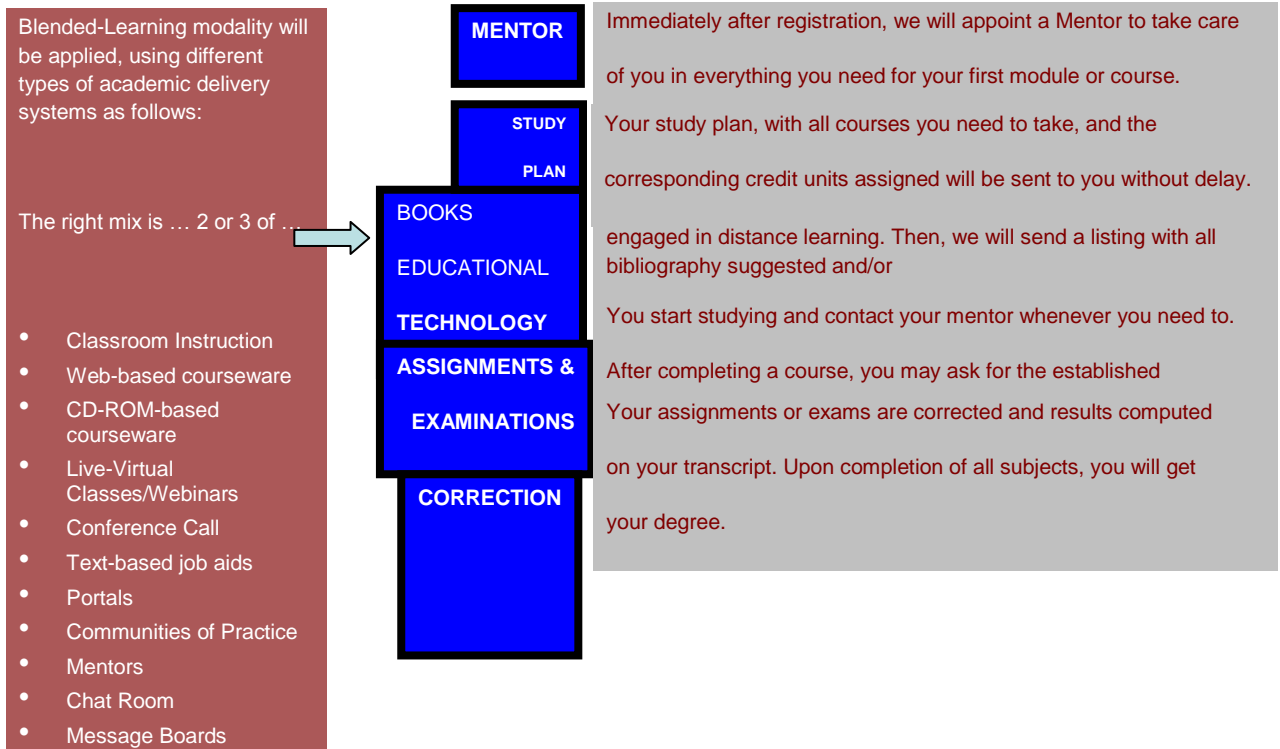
Blended-Learning modality will be applied, using different types of academic delivery systems as follows:

The right mix is … 2 or 3 of …

- Classroom Instruction
- Web-based courseware
- CD-ROM-based courseware
- Live-Virtual Classes/Webinars
- Conference Call
- Text-based job aids
- Portals
- Communities of Practice
- Mentors
- Chat Room
- Message Boards

MENTOR

STUDY PLAN

BOOKS

EDUCATIONAL

TECHNOLOGY

ASSIGNMENTS &

EXAMINATIONS

CORRECTION

Immediately after registration, we will appoint a Mentor to take care of you in everything you need for your first module or course.

Your study plan, with all courses you need to take, and the corresponding credit units assigned will be sent to you without delay.

engaged in distance learning. Then, we will send a listing with all bibliography suggested and/or

You start studying and contact your mentor whenever you need to.

After completing a course, you may ask for the established

Your assignments or exams are corrected and results computed on your transcript. Upon completion of all subjects, you will get your degree.